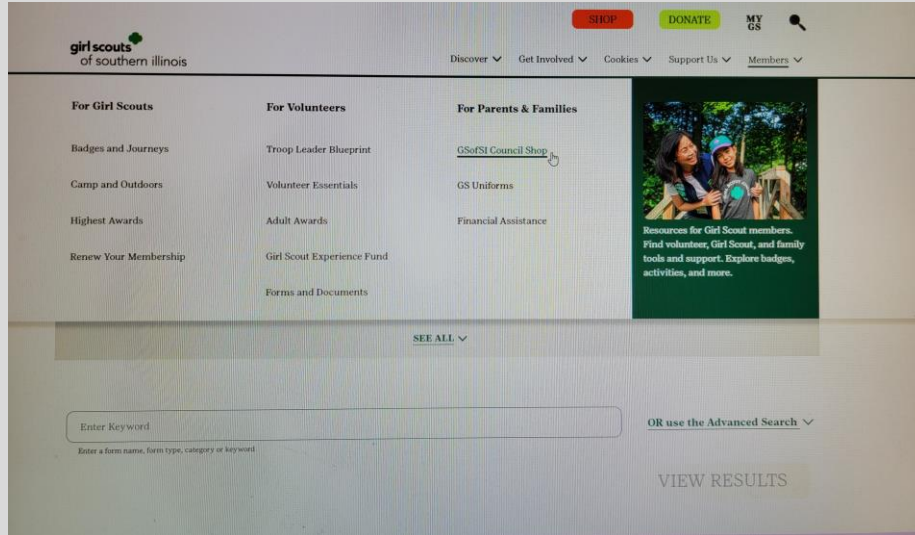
SHOP DONATE MY GS

girl scouts of southern illinois

Discover Get Involved Cookies Support Us Members

For Girl Scouts

Badges and Journeys

Camp and Outdoors

Highest Awards

Renew Your Membership

For Volunteers

Troop Leader Blueprint

Volunteer Essentials

Adult Awards

Girl Scout Experience Fund

Forms and Documents

For Parents & Families

GSofSI Council Shop

GS Uniforms

Financial Assistance

Resources for Girl Scout members. Find volunteer, Girl Scout, and family tools and support. Explore badges, activities, and more.

SEE ALL

Enter Keyword

Enter a form name, form type, category or keyword

OR use the Advanced Search

VIEW RESULTS